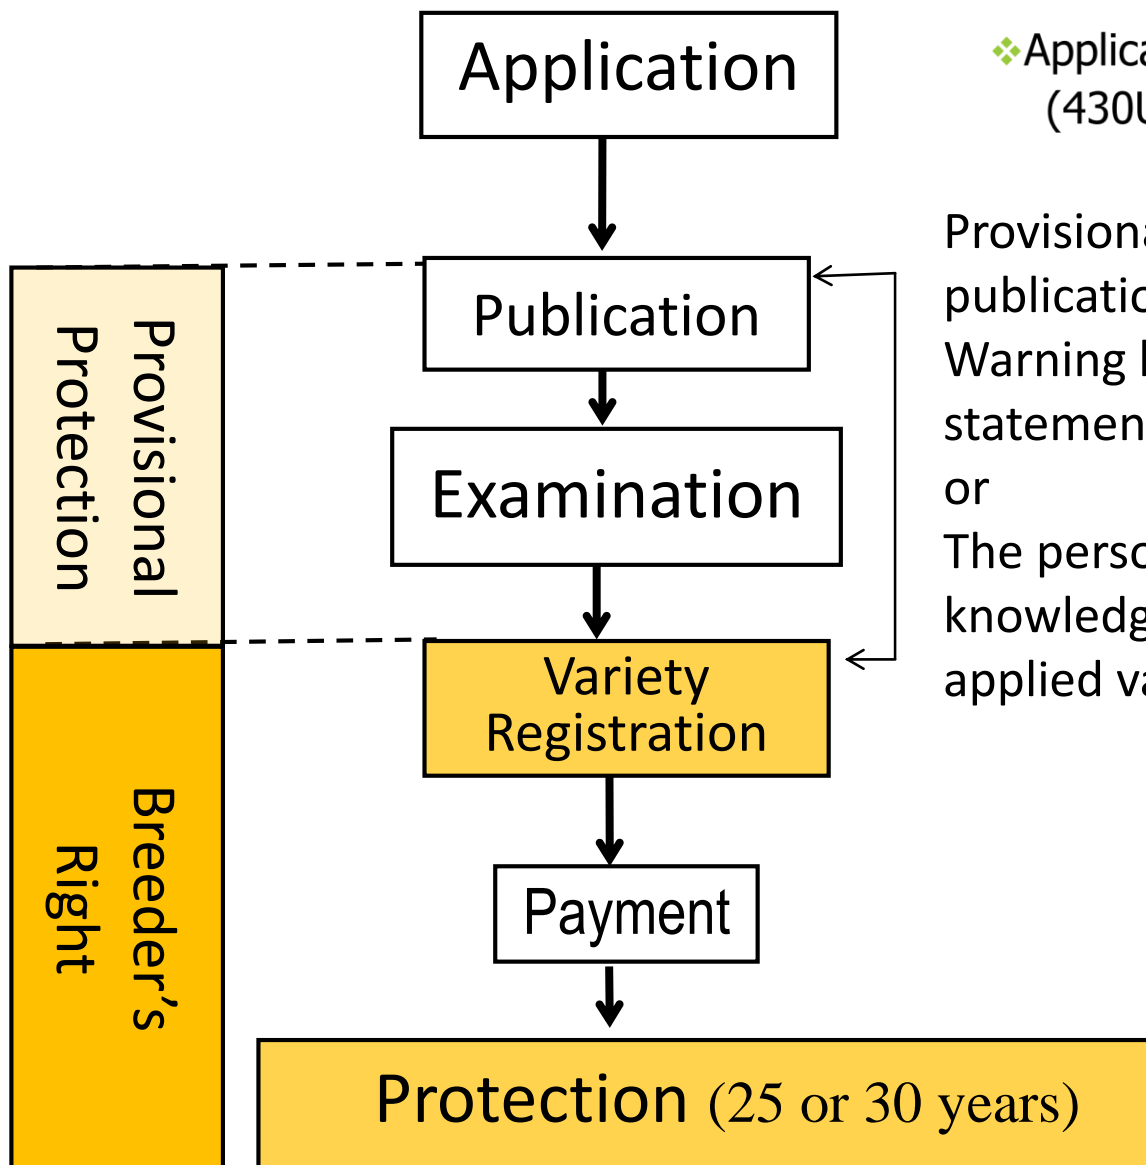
Application

Applica
(430U

Provisional Protection

Publication

Provisiona
publicatio
Warning l
statemen
or
The perso
knowledg
applied va

Examination

Variety Registration

Breeder's Right

Payment

Protection (25 or 30 years)